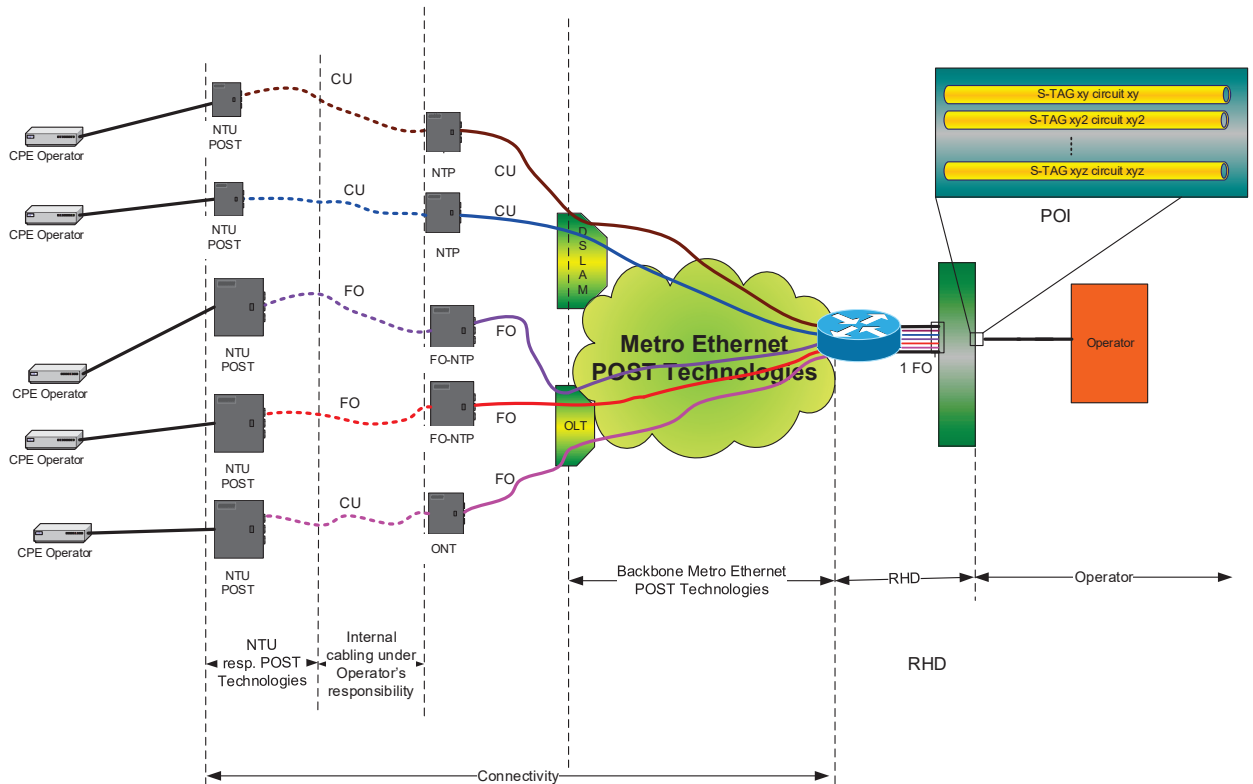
CU

CU

CU

CU

FO

FO

FO

FO

FO

CU

CPE Operator

CPE Operator

CPE Operator

CPE Operator

CPE Operator

NTU POST

NTU POST

NTU POST

NTU POST

NTU POST

NTP

NTP

FO-NTP

FO-NTP

ONT

DSLAM

OLT

Metro Ethernet POST Technologies

S-TAG xy circuit xy

S-TAG xy2 circuit xy2

S-TAG xyz circuit xyz

POI

1 FO

Operator

Backbone Metro Ethernet POST Technologies

RHD

Operator

NTU resp. POST Technologies

Internal cabling under Operator's responsibility

RHD

Connectivity